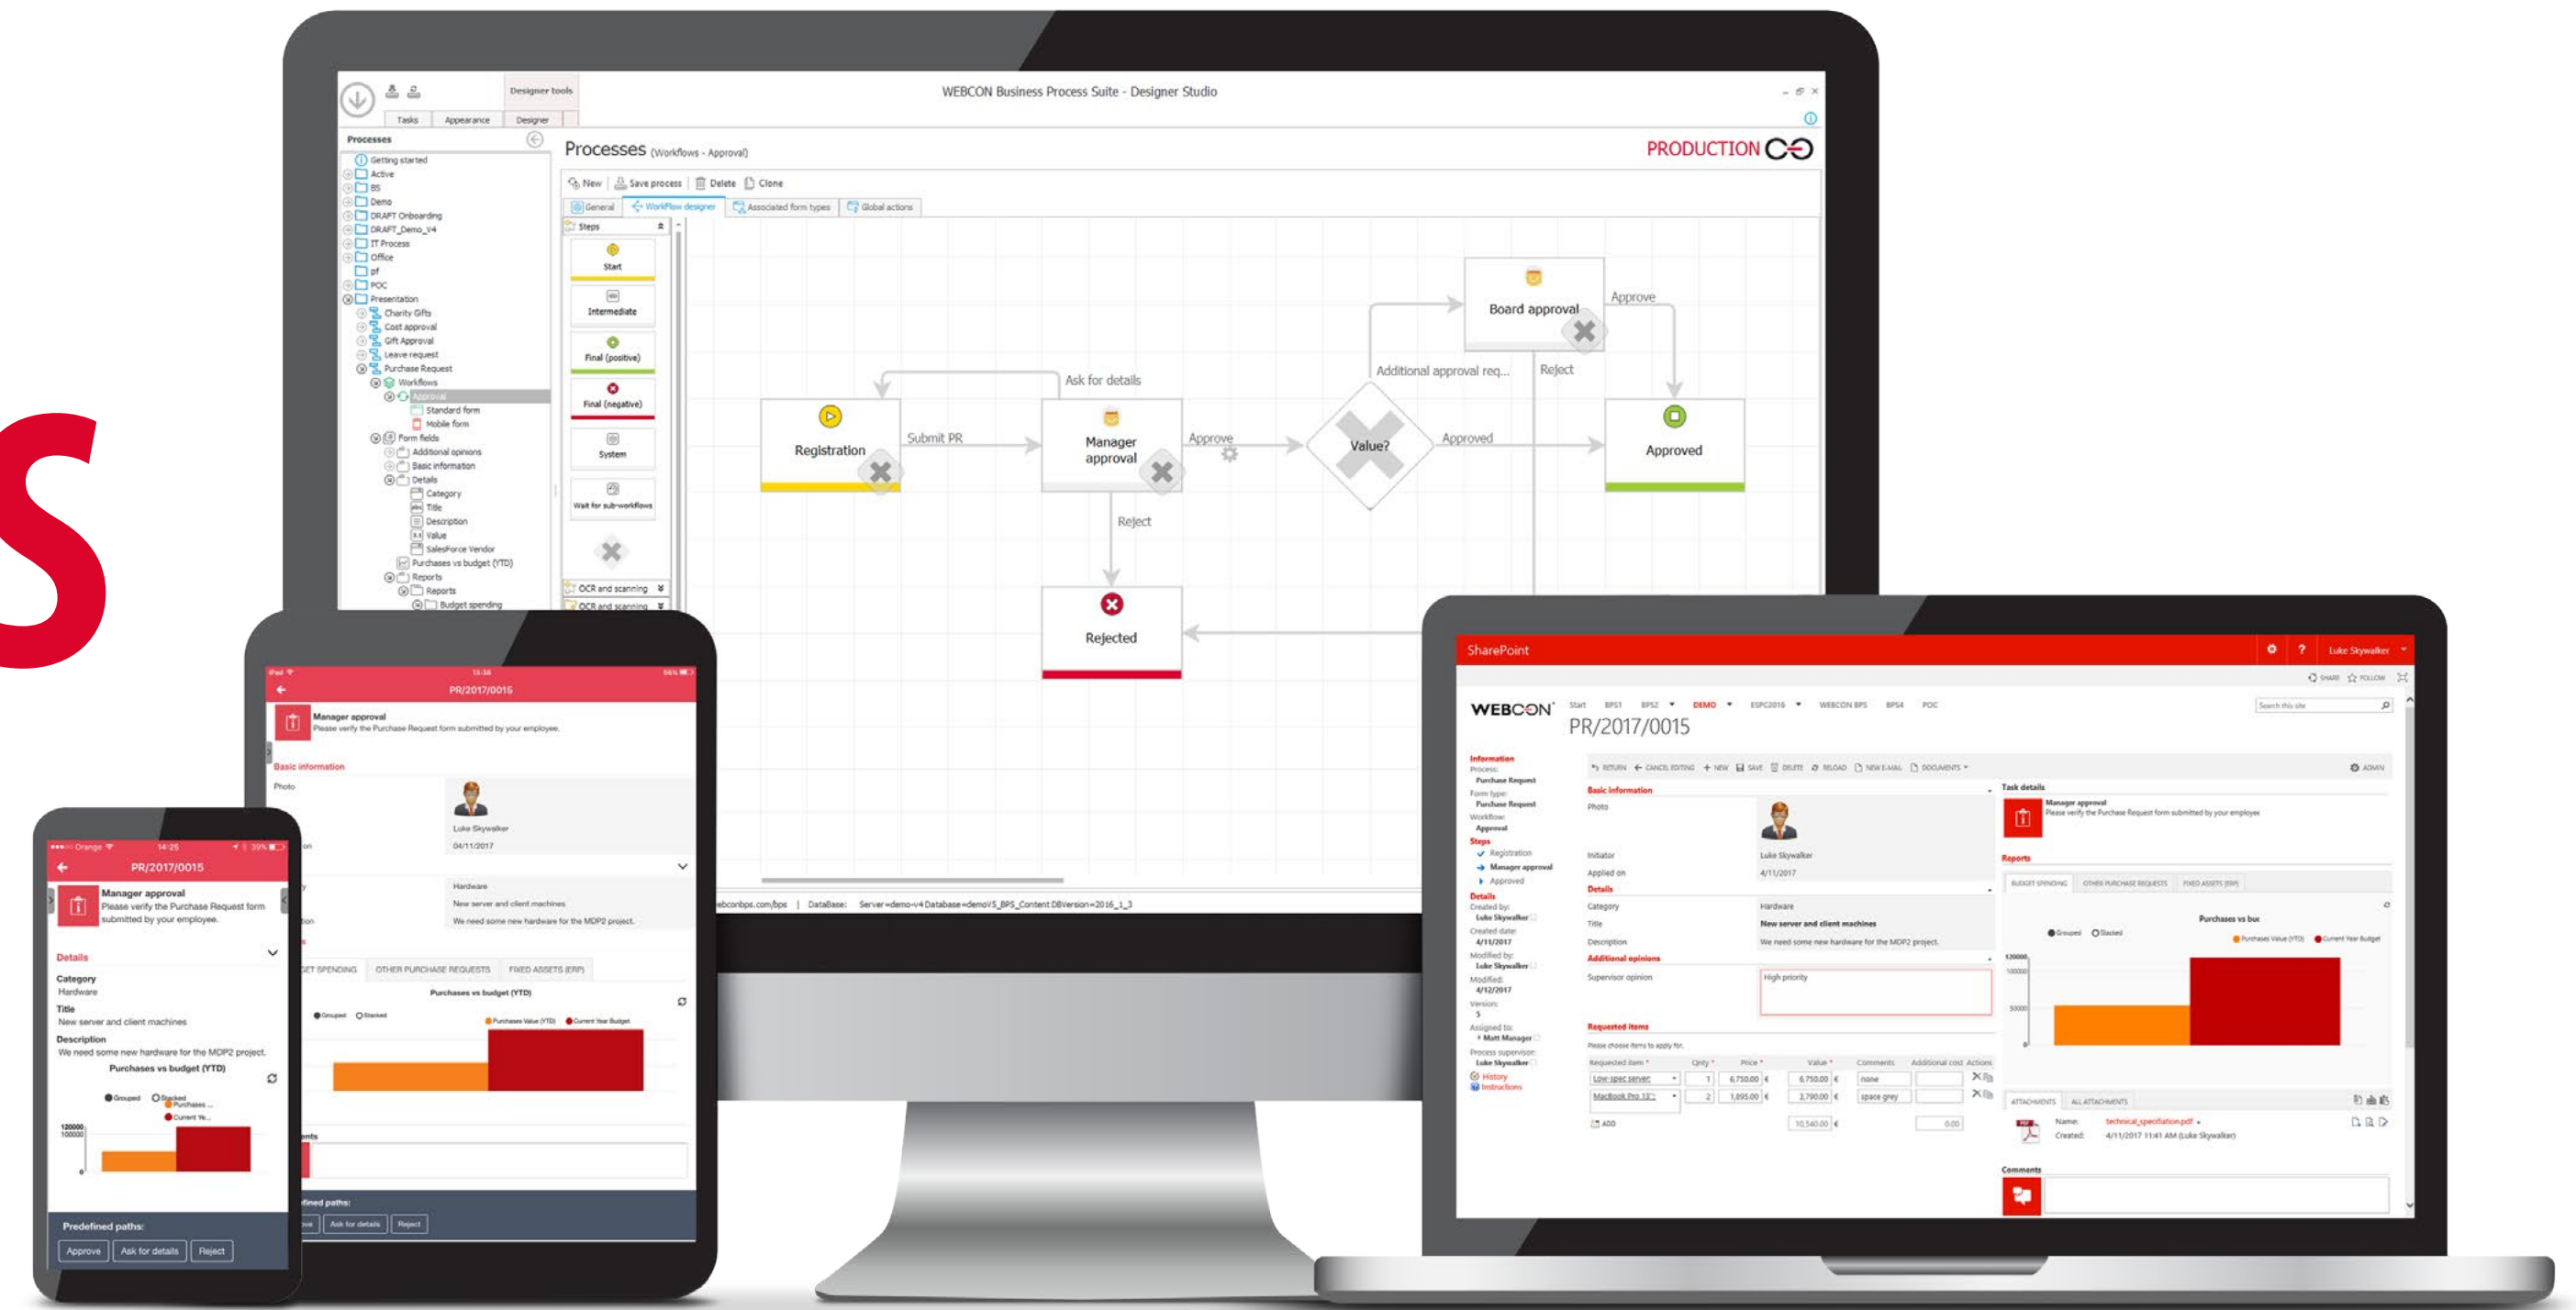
S

WEBCON Business Process Suite - Designer Studio

Designer tools

Tasks Appearance Designer

Processes

Getting started
Active
BS
Demo
DRAFT Onboarding
DRAFT_Demo_V4
IT Process
Office
pf
POC
Presentation
Charity Gifts
Cost approval
Gift Approval
Leave request
Purchase Request
Workflows
Approval
Standard form
Mobile form
Form fields
Additional opinions
Basic information
Details
Category
Title
Description
Value
SalesForce Vendor
Purchases vs budget (YTD)
Reports
Reports
Budget spending

Processes (Workflows - Approval)

PRODUCTION

New Save process Delete Clone

General WorkFlow designer Associated form types Global actions

Steps

Start
Intermediate
Final (positive)
Final (negative)
System
Wait for sub-workflows
OCR and scanning
OCR and scanning

Registration
Submit PR
Ask for details
Manager approval
Approve
Value?
Approved
Additional approval req...
Board approval
Approve
Reject
Approved
Reject
Rejected

ebconbps.com/bps | DataBase: Server=demo-v4 Database=demoV5_BPS_Content DBVersion=2016_1_3

PR/2017/0015

Manager approval
Please verify the Purchase Request form submitted by your employee.

Basic information
Photo
Luke Skywalker
04/11/2017

Hardware
New server and client machines
We need some new hardware for the MDP2 project.

BUDGET SPENDING OTHER PURCHASE REQUESTS FIXED ASSETS (ERP)

Purchases vs budget (YTD)
Grouped Stacked
Purchases Value (YTD) Current Year Budget

Predefined paths:
Approve Ask for details Reject

Orange 14:25 39%

PR/2017/0015

Manager approval
Please verify the Purchase Request form submitted by your employee.

Details
Category
Hardware
Title
New server and client machines
Description
We need some new hardware for the MDP2 project.

Purchases vs budget (YTD)
Grouped Stacked
Purchases
Current Ye...
120000
100000
0

Predefined paths:
Approve Ask for details Reject

SharePoint

Luke Skywalker

SHARE FOLLOW

WEBCON

Start BPS1 BPS2 DEMO ESPC2016 WEBCON BPS BPS4 POC

Search this site

PR/2017/0015

Information
Process:
Purchase Request
Form type:
Purchase Request
Workflow:
Approval
Steps
Registration
Manager approval
Approved
Details
Created by:
Luke Skywalker
Created date:
4/11/2017
Modified by:
Luke Skywalker
Modified:
4/12/2017
Version:
5
Assigned to:
Matt Manager
Process supervisor:
Luke Skywalker
History
Instructions

RETURN CANCEL EDITING NEW SAVE DELETE RELOAD NEW E-MAIL DOCUMENTS ADMIN

Basic information
Photo
Initiator Luke Skywalker
Applied on 4/11/2017
Details
Category Hardware
Title New server and client machines
Description We need some new hardware for the MDP2 project.
Additional opinions
Supervisor opinion High priority

Requested items
Please choose items to apply for.

| Requested item | Qnty | Price | Value | Comments | Additional cost | Actions |
|---|---|---|---|---|---|---|
| Low-spec server | 1 | 6,750.00 € | 6,750.00 € | none | | |
| MacBook Pro 13" | 2 | 1,895.00 € | 3,790.00 € | space grey | | |
| ADD | | | 10,540.00 € | | 0.00 | |

Task details
Manager approval
Please verify the Purchase Request form submitted by your employee

Reports
BUDGET SPENDING OTHER PURCHASE REQUESTS FIXED ASSETS (ERP)
Purchases vs bud
Grouped Stacked
Purchases Value (YTD) Current Year Budget
120000
100000
50000
0

ATTACHMENTS ALL ATTACHMENTS
Name: technical_specification.pdf
Created: 4/11/2017 11:41 AM (Luke Skywalker)

Comments